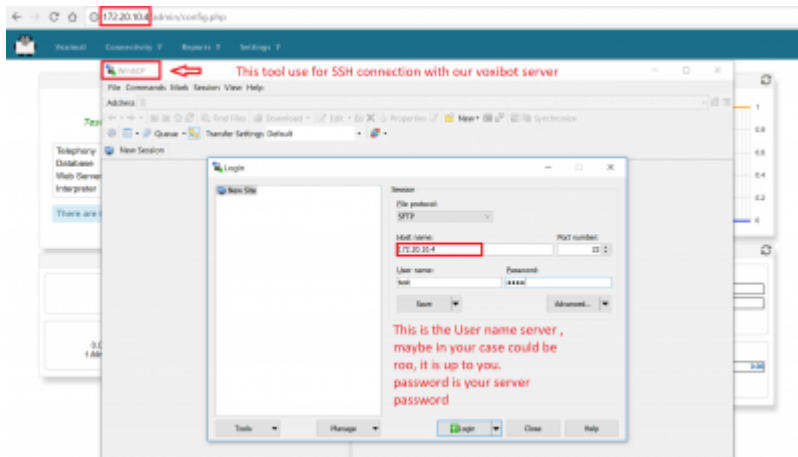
172.20.10.4/admin/config.php

Voxibot Connectivity Reports Settings

WinSCP

This tool use for SSH connection with our voxibot server

File Commands Mark Session View Help

Address

Find Files Download Edit Properties New Synchronize

Queue Transfer Settings Default

New Session

Telephony
Database
Web Server
Interpreter

There are

Login

New Site

Session

File protocol:

SFTP

Host name:

172.20.10.4

Port number:

22

User name:

test

Password:

••••

Save

Advanced...

This is the User name server , maybe in your case could be roo, it is up to you.
password is your server password

Tools

Manage

Login

Close

Help

1

0.8

0.6

0.4

0.2

0